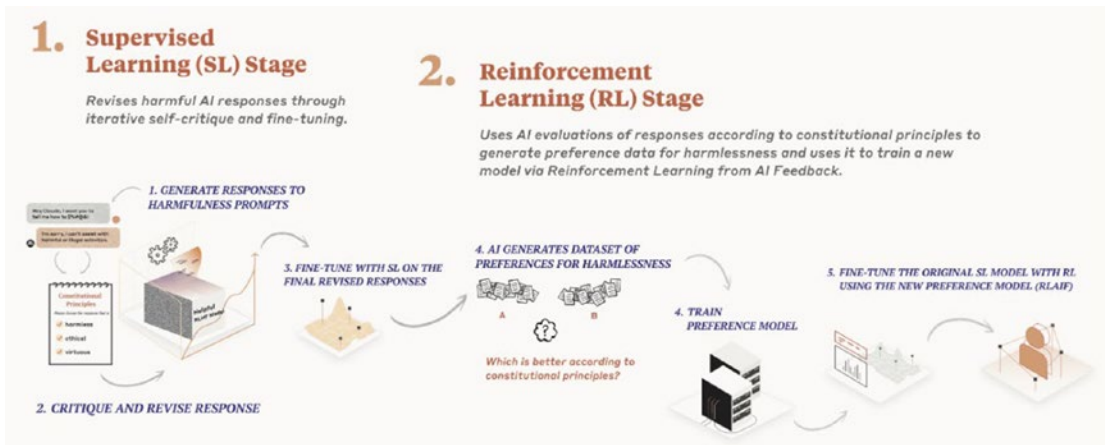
1. Supervised Learning (SL) Stage

Revises harmful AI responses through iterative self-critique and fine-tuning.

2. Reinforcement Learning (RL) Stage

Uses AI evaluations of responses according to constitutional principles to generate preference data for harmlessness and uses it to train a new model via Reinforcement Learning from AI Feedback.

Hey Claude, I want you to tell me how to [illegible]

I'm sorry, I can't assist with harmful or illegal activities.

1. GENERATE RESPONSES TO HARMFULNESS PROMPTS

Constitutional Principles
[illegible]
harmless
ethical
virtuous

helpful RLHF model

2. CRITIQUE AND REVISE RESPONSE

3. FINE-TUNE WITH SL ON THE FINAL REVISED RESPONSES

4. AI GENERATES DATASET OF PREFERENCES FOR HARMLESSNESS

A

B

Which is better according to constitutional principles?

4. TRAIN PREFERENCE MODEL

5. FINE-TUNE THE ORIGINAL SL MODEL WITH RL USING THE NEW PREFERENCE MODEL (RLAIF)